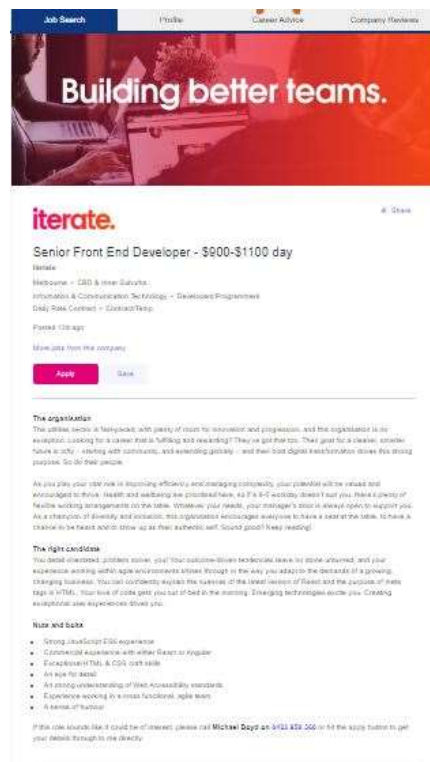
Job Search | Profile | Career Advice | Company Reviews

Building better teams.

iterate.

Share

Senior Front End Developer - $900-$1100 day

Iterate

Melbourne > CBD & Inner Suburbs

Information & Communication Technology > Developers/Programmers

Daily Rate Contract > Contract/Temp

Posted 13d ago

More jobs from this company

Apply

Save

The organisation

The utilities sector is fast-paced, with plenty of room for innovation and progression, and this organisation is no exception. Looking for a career that is fulfilling and rewarding? They've got that too. Their goal for a cleaner, smarter future is lofty - starting with community, and extending globally - and their bold digital transformation drives this strong purpose. So do their people.

As you play your vital role in improving efficiency and managing complexity, your potential will be valued and encouraged to thrive. Health and wellbeing are prioritised here, so if a 9-5 workday doesn't suit you, there's plenty of flexible working arrangements on the table. Whatever your needs, your manager's door is always open to support you. As a champion of diversity and inclusion, this organisation encourages everyone to have a seat at the table, to have a chance to be heard and to show up as their authentic self. Sound good? Keep reading!

The right candidate

You detail orientated, problem solver. You! Your outcome-driven tendencies leave no stone unturned, and your experience working within agile environments shines through in the way you adapt to the demands of a growing, changing business. You can confidently explain the nuances of the latest version of React and the purpose of meta tags in HTML. Your love of code gets you out of bed in the morning. Emerging technologies excite you. Creating exceptional user experiences drives you.

Nuts and bolts

- Strong JavaScript ES6 experience
- Commercial experience with either React or Angular
- Exceptional HTML & CSS craft skills
- An eye for detail
- An strong understanding of Web Accessibility standards
- Experience working in a cross functional, agile team
- A sense of humour

If this role sounds like it could be of interest, please call Michael Boyd on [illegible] or hit the apply button to get your details through to me directly.